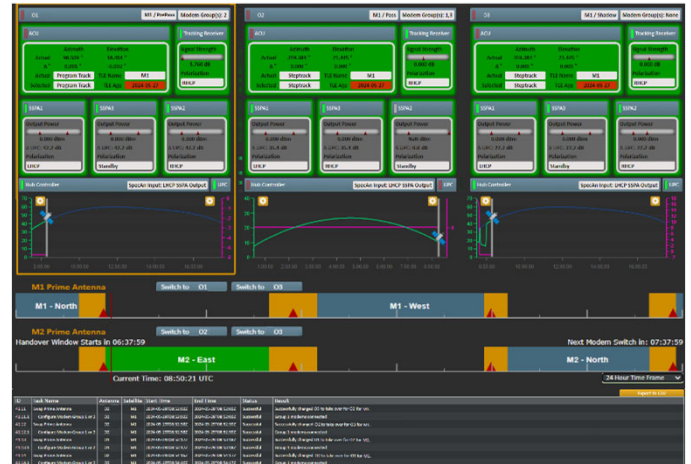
O1

M1 / Prefilter

Modem Group(s): 2

ACU

Tracking Receiver

Azimuth

Elevation

Actual

Signal Strength

Actual

Program Track

TLE Name

M1

Selected

Program Track

TLE Age

2024-05-27

RHCP

SSPA1

SSPA2

SSPA3

Output Power

Polarization

LHCP

Standby

RHCP

Hub Controller

SpecAn Input: LHCP SSPA Output

UPC

O2

M1 / Pass

Modem Group(s): 1,3

ACU

Tracking Receiver

Azimuth

Elevation

Signal Strength

Actual

Steptrack

TLE Name

M1

Selected

Steptrack

TLE Age

2024-05-27

RHCP

SSPA1

SSPA2

SSPA3

Output Power

Polarization

LHCP

Standby

RHCP

Hub Controller

SpecAn Input: LHCP SSPA Output

UPC

O3

M1 / Shadow

Modem Group(s): None

ACU

Tracking Receiver

Azimuth

Elevation

Signal Strength

Actual

Steptrack

TLE Name

M1

Selected

Steptrack

TLE Age

2024-05-27

RHCP

SSPA1

SSPA2

SSPA3

Output Power

Polarization

LHCP

Standby

RHCP

Hub Controller

SpecAn Input: LHCP SSPA Output

UPC

M1 Prime Antenna

Switch to O1

Switch to O3

M1 - North

M1 - West

M2 Prime Antenna

Switch to O2

Switch to O3

Handover Window Starts in 06:37:59

Next Modem Switch in: 07:37:59

M2 - East

M2 - North

Current Time: 08:50:21 UTC

24 Hour Time Frame

Export to CSV

| ID | Task Name | Antenna | Satellite | Start Time | End Time | Status | Result |
|---|---|---|---|---|---|---|---|
| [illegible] | Swap Prime Antenna | O2 | M1 | 2024-05-28 | 2024-05-28 | Successful | Successfully changed O2 to take over for O1 for M1. |
| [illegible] | Configure Modem Group 1 or 2 | O2 | M1 | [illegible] | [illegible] | Successful | Group 1 modems connected |
| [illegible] | Swap Prime Antenna | O3 | M1 | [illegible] | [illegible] | Successful | Successfully changed O3 to take over for O1 for M1. |
| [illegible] | Configure Modem Group 1 or 3 | O3 | M1 | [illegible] | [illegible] | Successful | Group 1 modems connected |
| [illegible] | Swap Prime Antenna | O2 | M1 | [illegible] | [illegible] | Successful | Successfully changed O2 to take over for O3 for M1. |
| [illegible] | Configure Modem Group 1 or 3 | O2 | M1 | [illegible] | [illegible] | Successful | Group 1 modems connected |
| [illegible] | Swap Prime Antenna | O1 | M1 | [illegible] | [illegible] | Successful | Successfully changed O1 to take over for O2 for M1. |
| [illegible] | Configure Modem Group 1 or 3 | O1 | M1 | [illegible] | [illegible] | Successful | Group 1 modems connected |